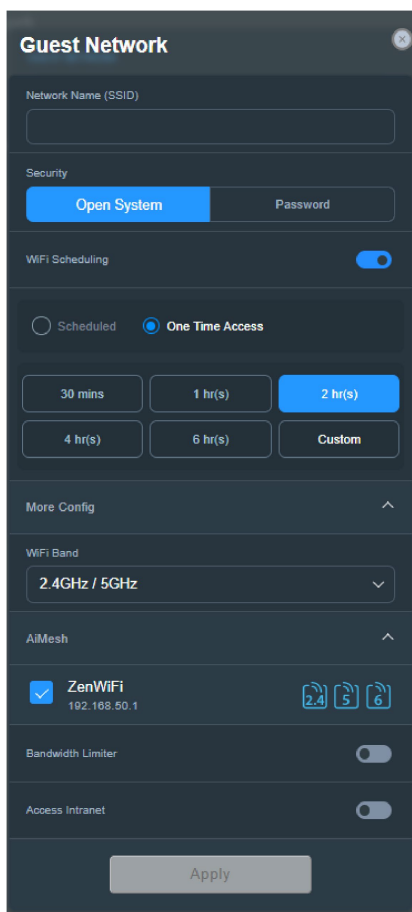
Guest Network

Network Name (SSID)

Security

Open System

Password

WiFi Scheduling

Scheduled

One Time Access

30 mins

1 hr(s)

2 hr(s)

4 hr(s)

6 hr(s)

Custom

More Config

WiFi Band

2.4GHz / 5GHz

AiMesh

ZenWiFi

192.168.50.1

2.4

5

6

Bandwidth Limiter

Access Intranet

Apply